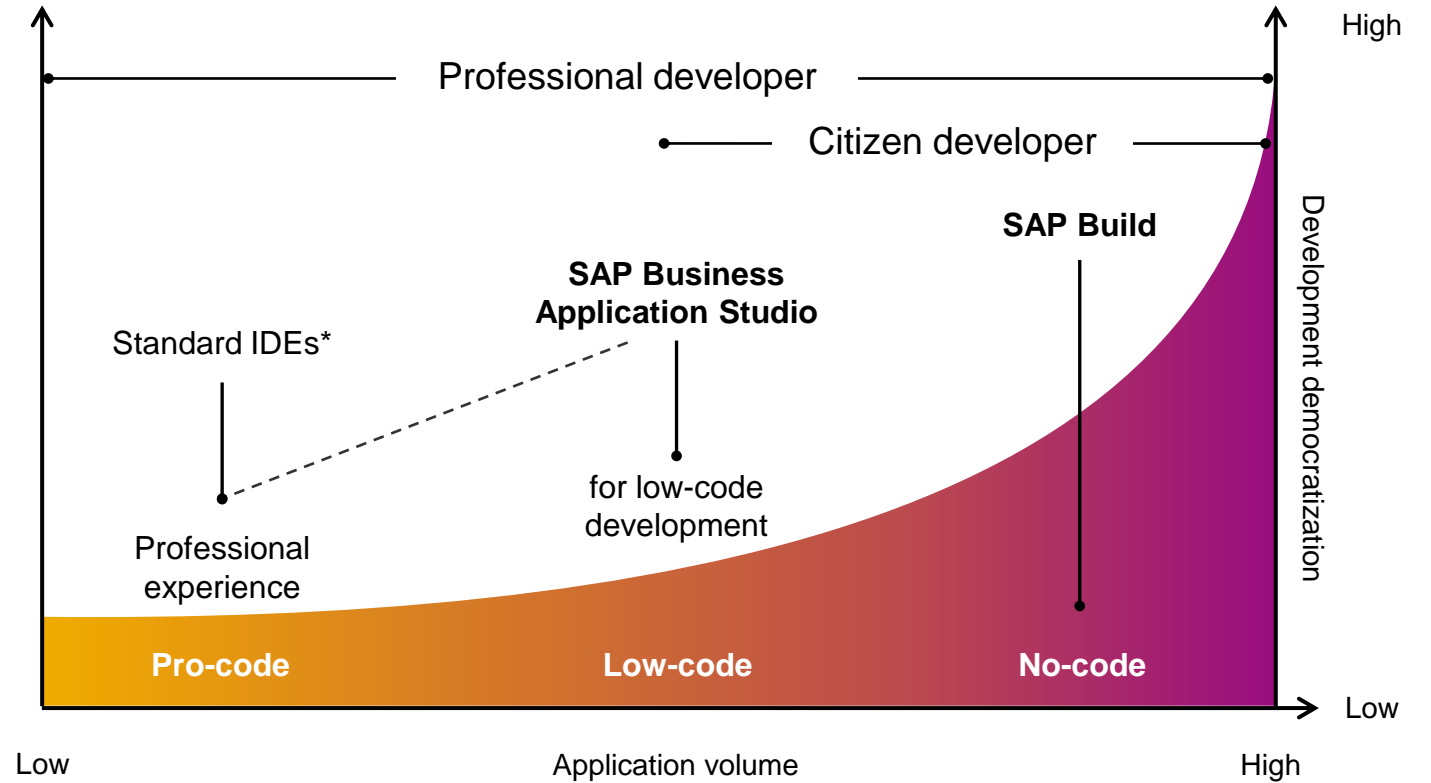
High

Professional developer

Citizen developer

SAP Build

SAP Business Application Studio

Standard IDEs*

for low-code development

Professional experience

Development democratization

Pro-code

Low-code

No-code

Low

Low

Application volume

High